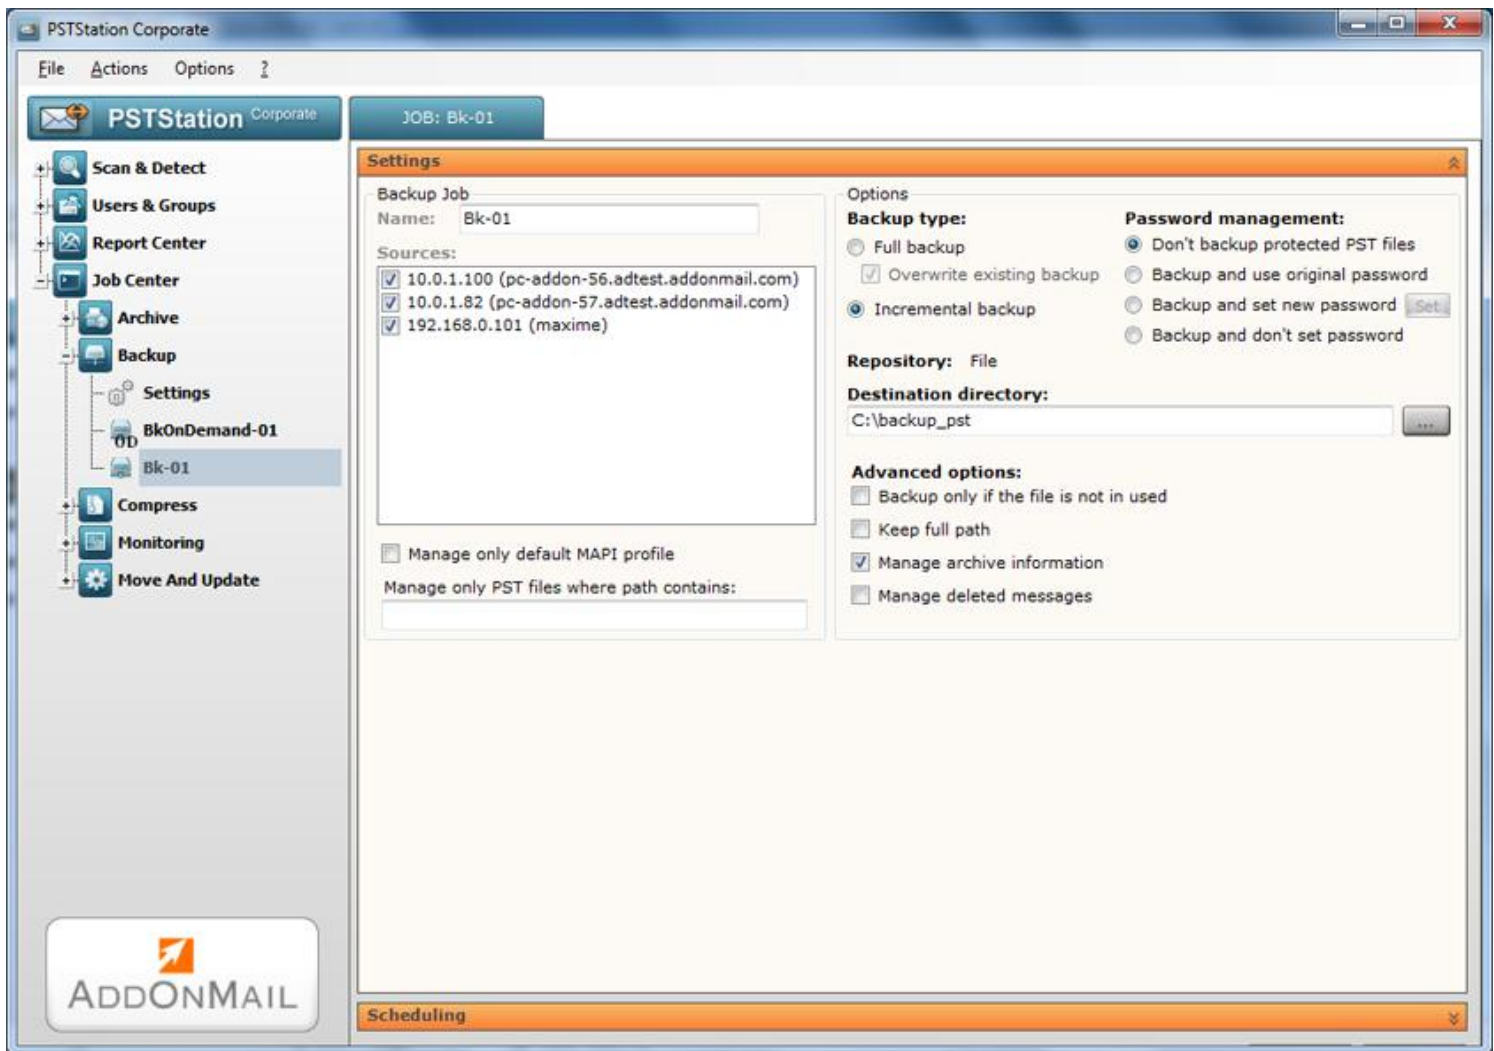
PSTStation Corporate

File Actions Options ?

PSTStation Corporate

JOB: Bk-01

Scan & Detect
Users & Groups
Report Center
Job Center
Archive
Backup
Settings
OD BkOnDemand-01
Bk-01
Compress
Monitoring
Move And Update

ADDONMAIL

Settings

Backup Job
Name: Bk-01
Sources:
10.0.1.100 (pc-addon-56.adtest.addonmail.com)
10.0.1.82 (pc-addon-57.adtest.addonmail.com)
192.168.0.101 (maxime)

Manage only default MAPI profile
Manage only PST files where path contains:

Options
Backup type:
Full backup
Overwrite existing backup
Incremental backup

Password management:
Don't backup protected PST files
Backup and use original password
Backup and set new password Set
Backup and don't set password

Repository: File
Destination directory:
C:\backup_pst
...

Advanced options:
Backup only if the file is not in used
Keep full path
Manage archive information
Manage deleted messages

Scheduling